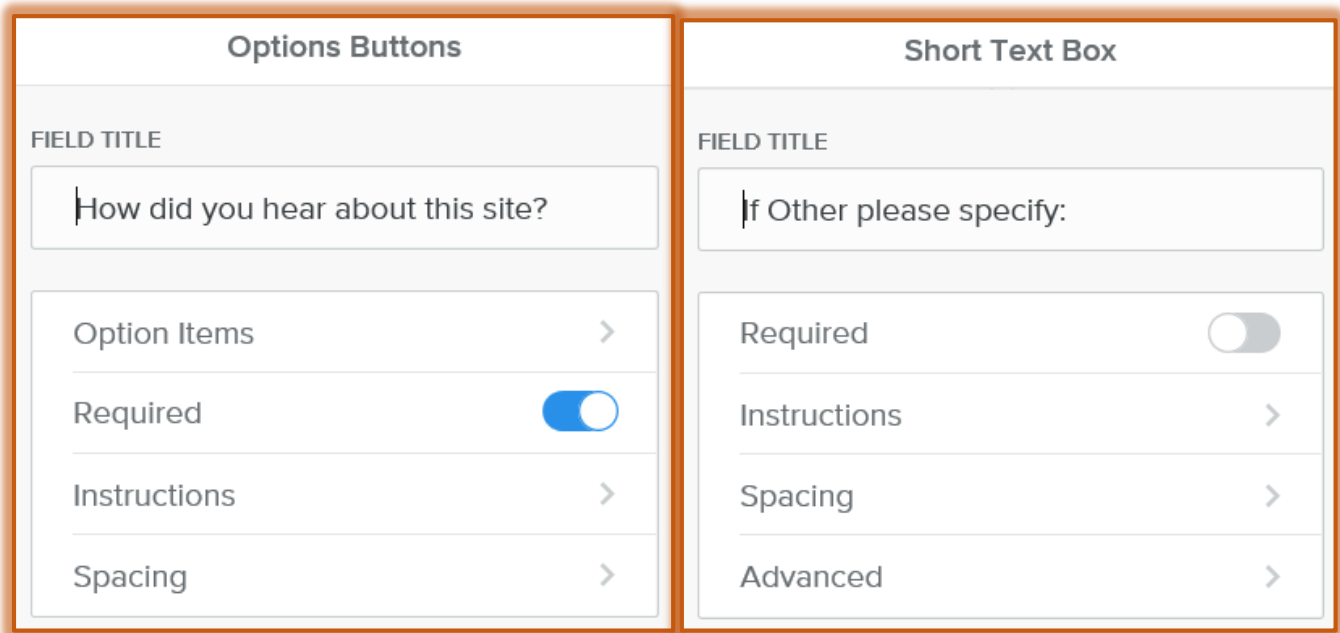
Options Buttons

FIELD TITLE

How did you hear about this site?

Option Items

Required

Instructions

Spacing

Short Text Box

FIELD TITLE

If Other please specify:

Required

Instructions

Spacing

Advanced